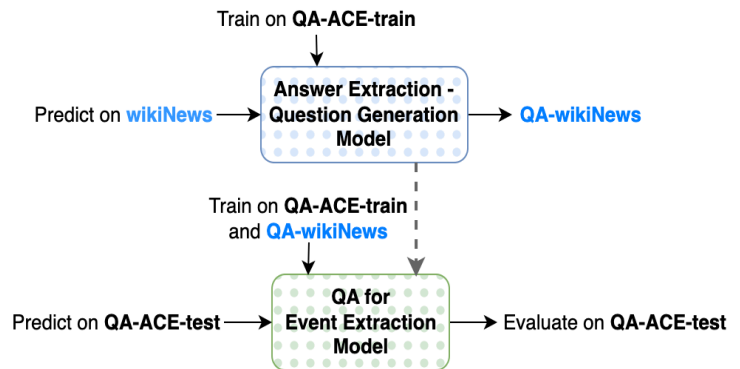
Train on QA-ACE-train

Predict on wikiNews

Answer Extraction - Question Generation Model

QA-wikiNews

Train on QA-ACE-train and QA-wikiNews

Predict on QA-ACE-test

QA for Event Extraction Model

Evaluate on QA-ACE-test